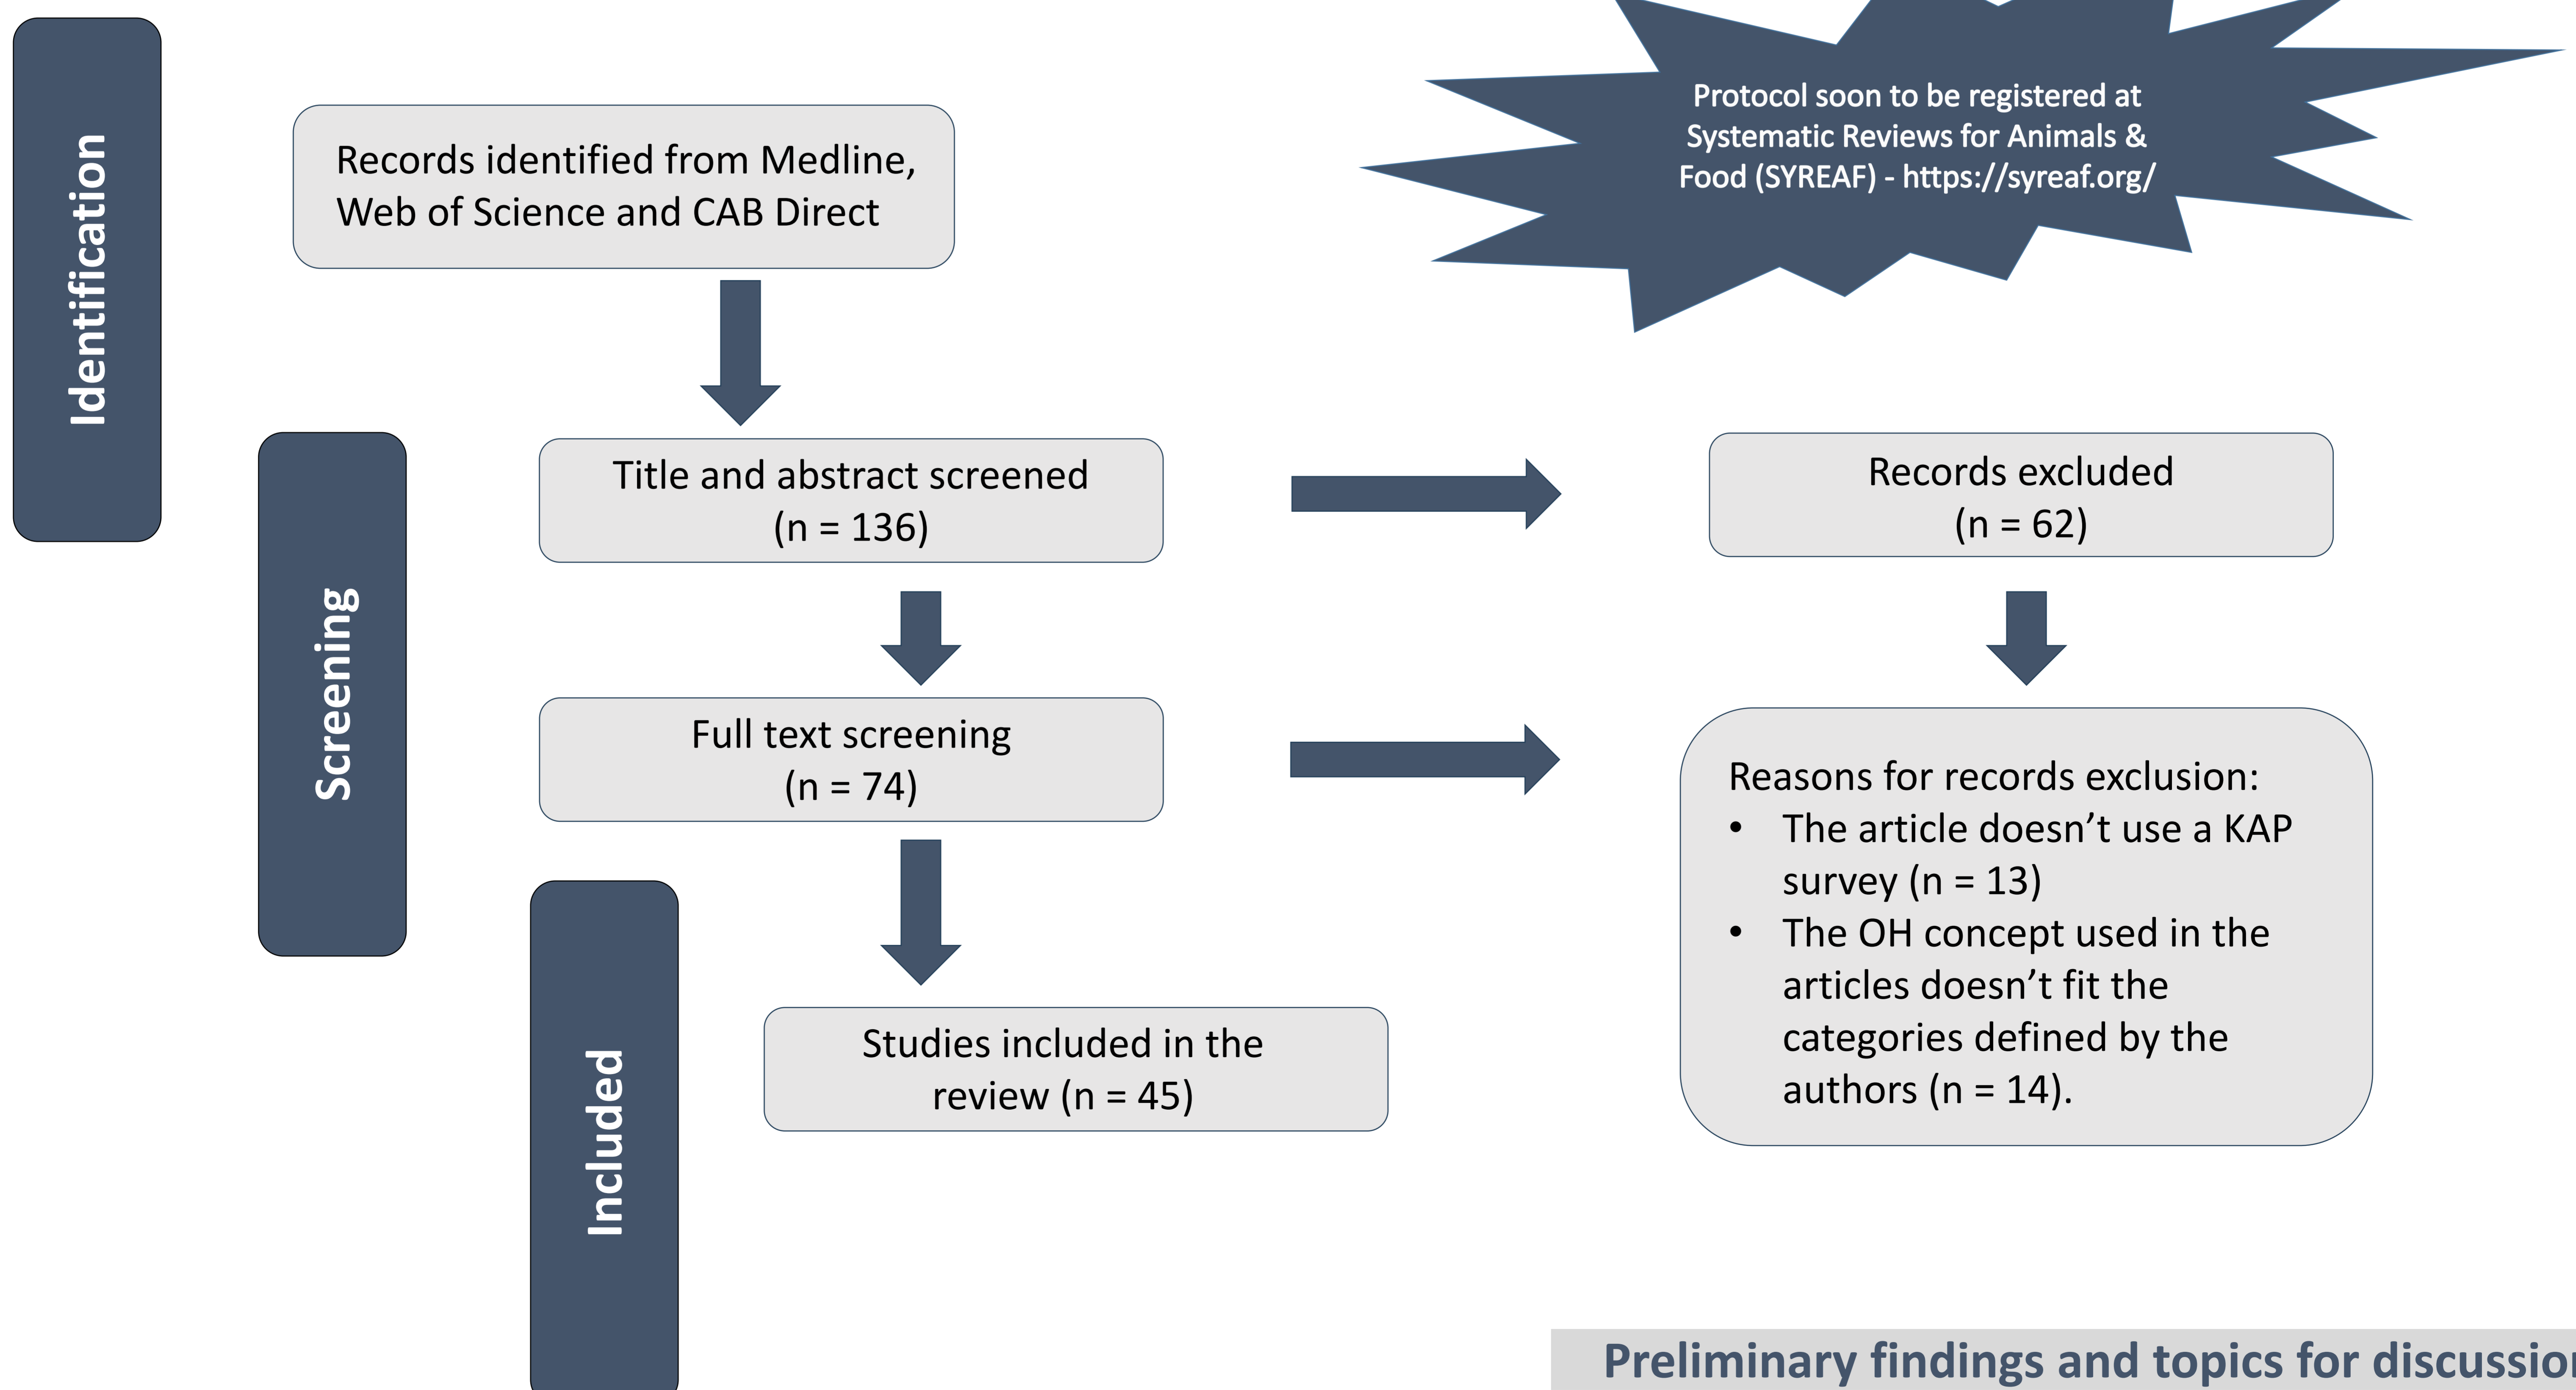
Identification

Records identified from Medline, Web of Science and CAB Direct

Protocol soon to be registered at Systematic Reviews for Animals & Food (SYREAF) - https://syreaf.org/

Screening

Title and abstract screened (n = 136)

Records excluded (n = 62)

Full text screening (n = 74)

Reasons for records exclusion:
• The article doesn't use a KAP survey (n = 13)
• The OH concept used in the articles doesn't fit the categories defined by the authors (n = 14).

Included

Studies included in the review (n = 45)

Preliminary findings and topics for discussio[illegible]